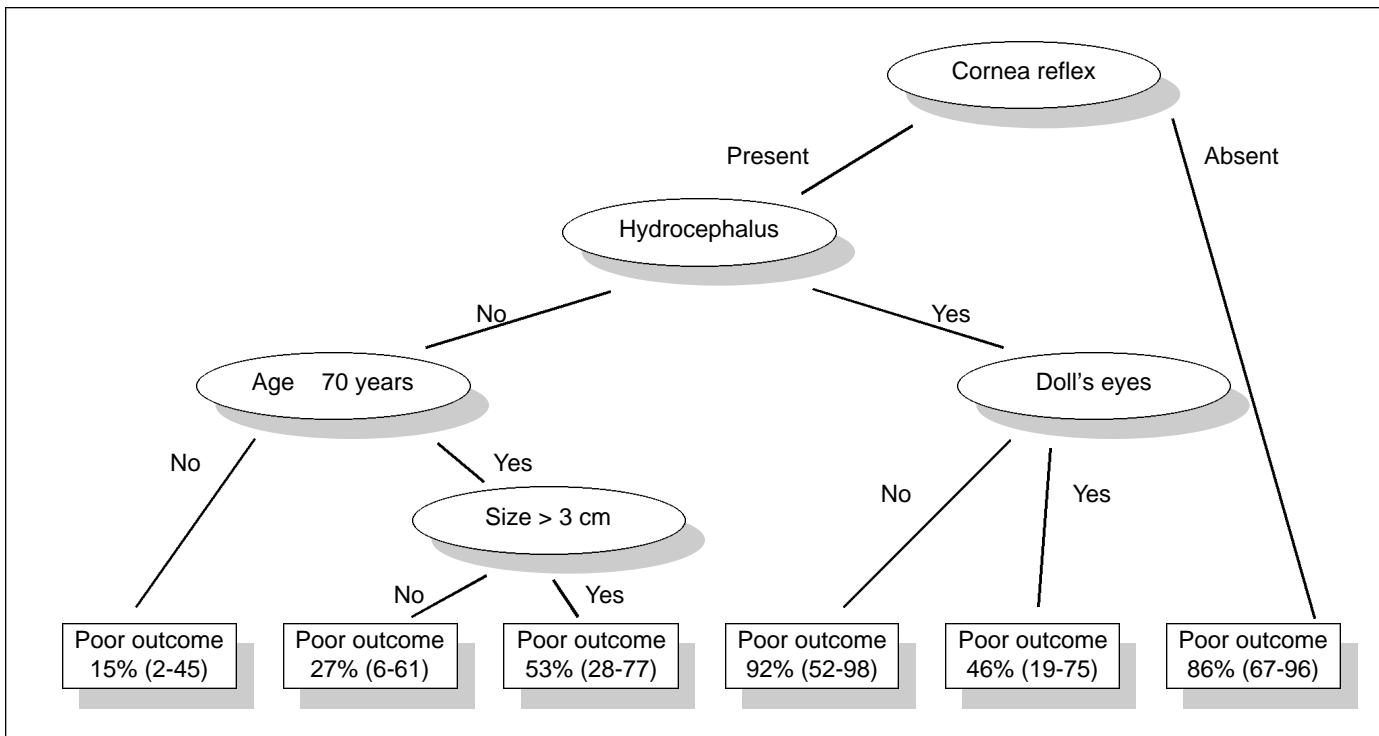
Cornea reflex

Present

Absent

Hydrocephalus

No

Yes

Age 70 years

Doll's eyes

No

Yes

Size > 3 cm

No

Yes

No

Yes

Poor outcome 15% (2-45)

Poor outcome 27% (6-61)

Poor outcome 53% (28-77)

Poor outcome 92% (52-98)

Poor outcome 46% (19-75)

Poor outcome 86% (67-96)